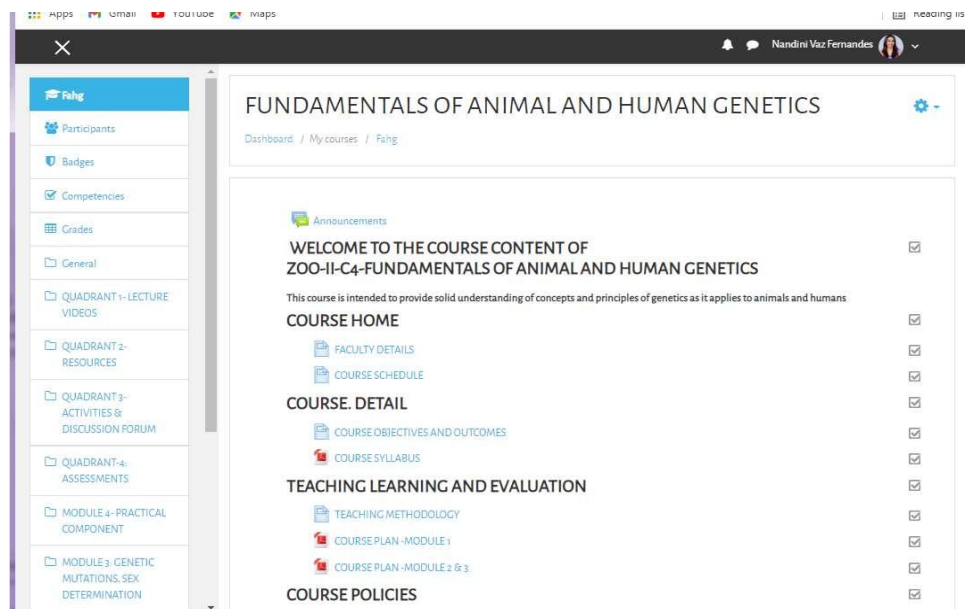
Apps Gmail YouTube Maps

Reading list

Nandini Vaz Fernandes

Fahg

Participants

Badges

Competencies

Grades

General

QUADRANT 1- LECTURE VIDEOS

QUADRANT 2- RESOURCES

QUADRANT 3- ACTIVITIES & DISCUSSION FORUM

QUADRANT-4: ASSESSMENTS

MODULE 4- PRACTICAL COMPONENT

MODULE 3: GENETIC MUTATIONS, SEX DETERMINATION

FUNDAMENTALS OF ANIMAL AND HUMAN GENETICS

Dashboard / My courses / Fahg

Announcements

WELCOME TO THE COURSE CONTENT OF ZOO-II-C4-FUNDAMENTALS OF ANIMAL AND HUMAN GENETICS

This course is intended to provide solid understanding of concepts and principles of genetics as it applies to animals and humans

COURSE HOME

FACULTY DETAILS

COURSE SCHEDULE

COURSE. DETAIL

COURSE OBJECTIVES AND OUTCOMES

COURSE SYLLABUS

TEACHING LEARNING AND EVALUATION

TEACHING METHODOLOGY

COURSE PLAN -MODULE 1

COURSE PLAN -MODULE 2 & 3

COURSE POLICIES